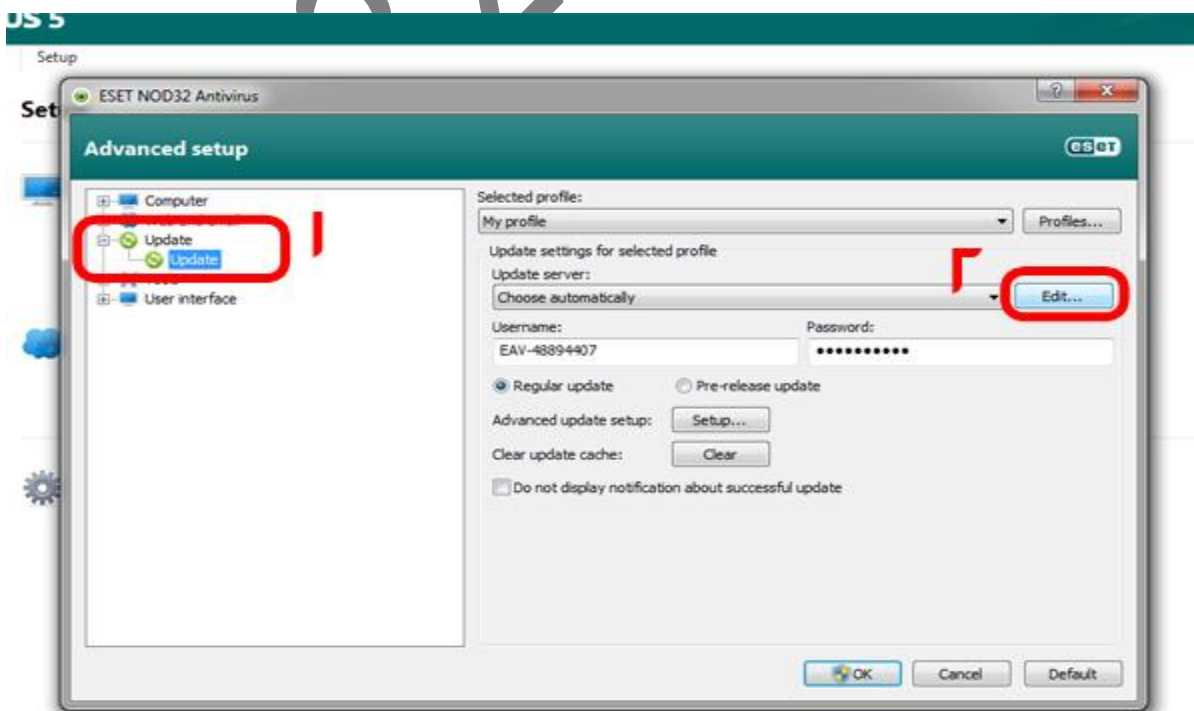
us 5

Setup

Set

ESET NOD32 Antivirus

Advanced setup

eset

Computer
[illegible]
Update
Update
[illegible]
User interface

Selected profile:
My profile
Profiles...

Update settings for selected profile
Update server:
Choose automatically
Edit...

Username:
EAV-48894407
Password:
•••••••••••

Regular update
Pre-release update

Advanced update setup:
Setup...

Clear update cache:
Clear

Do not display notification about successful update

OK
Cancel
Default